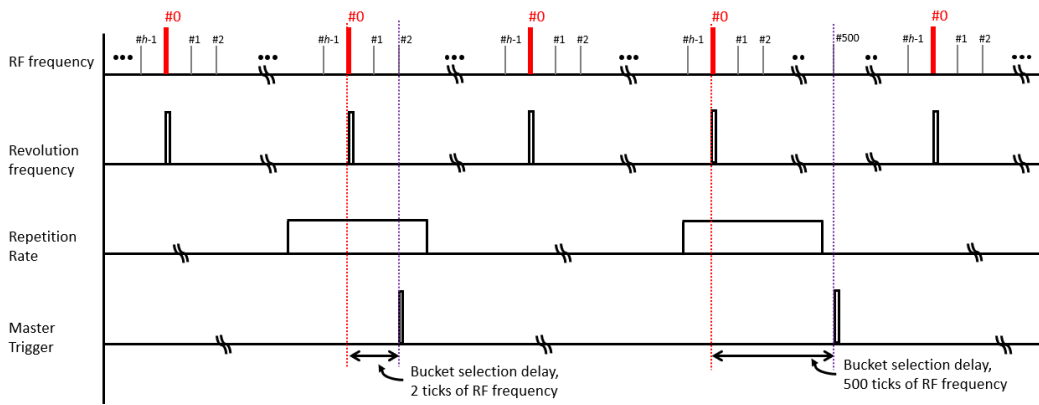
#0 #0 #0 #0 #0

RF frequency

#h-1 #1 #2 #h-1 #1 #2 #h-1 #1 #2 #h-1 #1 #2 #500 #h-1 #1 #2

Revolution frequency

Repetition Rate

Master Trigger

Bucket selection delay, 2 ticks of RF frequency

Bucket selection delay, 500 ticks of RF frequency